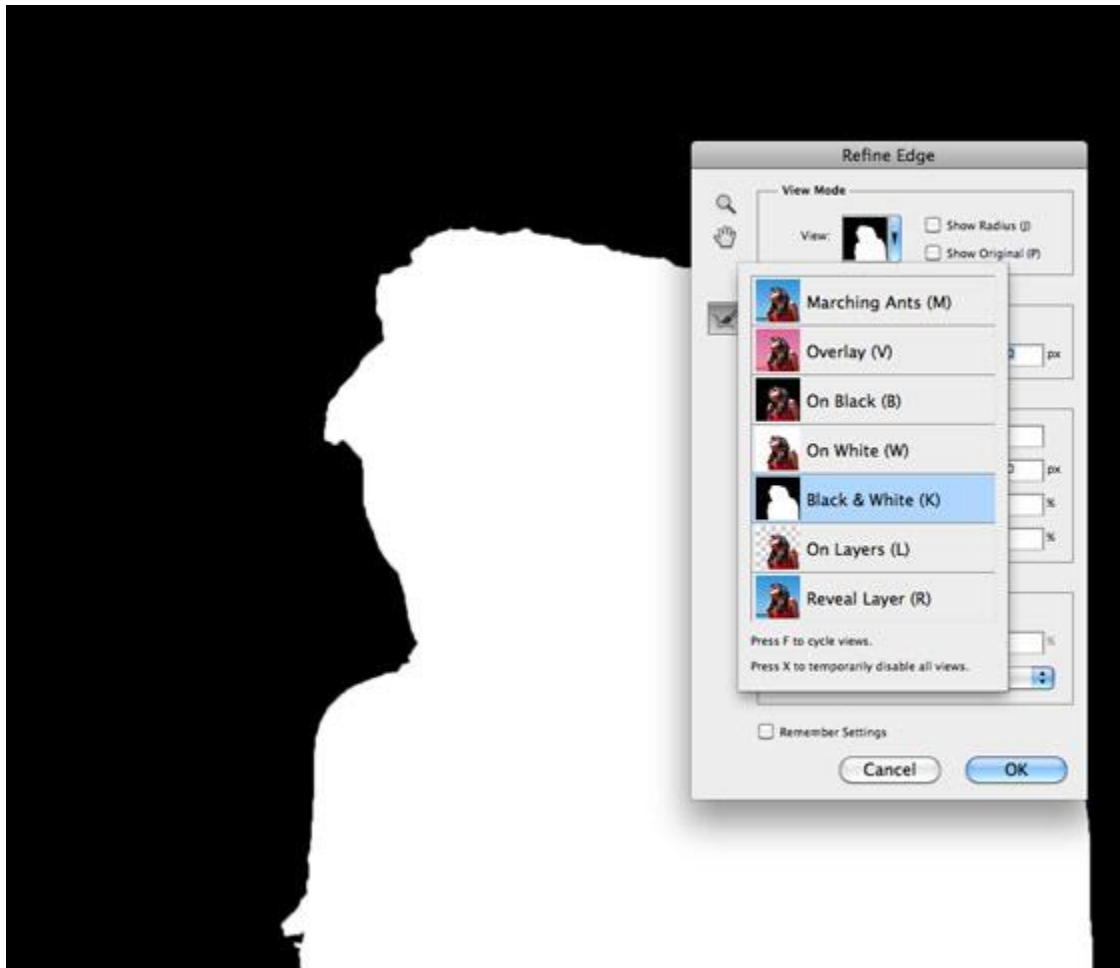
Refine Edge

View Mode

View:

Show Radius (J)

Show Original (P)

Marching Ants (M)

Overlay (V)

On Black (B)

On White (W)

Black & White (K)

On Layers (L)

Reveal Layer (R)

Press F to cycle views.

Press X to temporarily disable all views.

px

px

%

%

%

Remember Settings

Cancel

OK